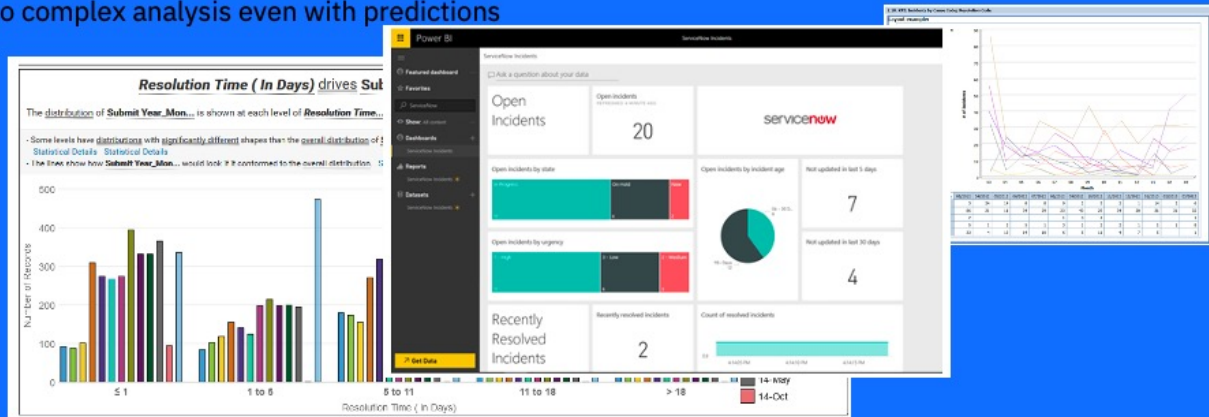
o complex analysis even with predictions

Resolution Time ( In Days) drives Subm

The distribution of Submit Year_Mon... is shown at each level of Resolution Time...

• Some levels have distributions with significantly different shapes than the overall distribution of
Statistical Details Statistical Details
• The lines show how Submit Year_Mon... would look if it conformed to the overall distribution.

Number of Records

500
400
300
200
100
0

≤ 1
1 to 6
5 to 11
11 to 18
> 18

Resolution Time ( In Days)

14-May
14-Oct

Power BI
ServiceNow Incidents

Featured dashboard
Favorites
ServiceNow
Show: all content
Dashboards
ServiceNow Incidents
Reports
ServiceNow Incidents
Datasets
ServiceNow Incidents
Get Data

ServiceNow Incidents
Ask a question about your data

Open Incidents
Open incidents
20
servicenow

Open incidents by state
In Progress
On Hold
New

Open incidents by incident age
Not updated in last 5 days
7

Open incidents by urgency
1 - High
2 - Low
3 - Medium

Not updated in last 30 days
4

Recently Resolved Incidents
Recently resolved incidents
2
Count of resolved incidents

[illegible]

# of Incidents
Month